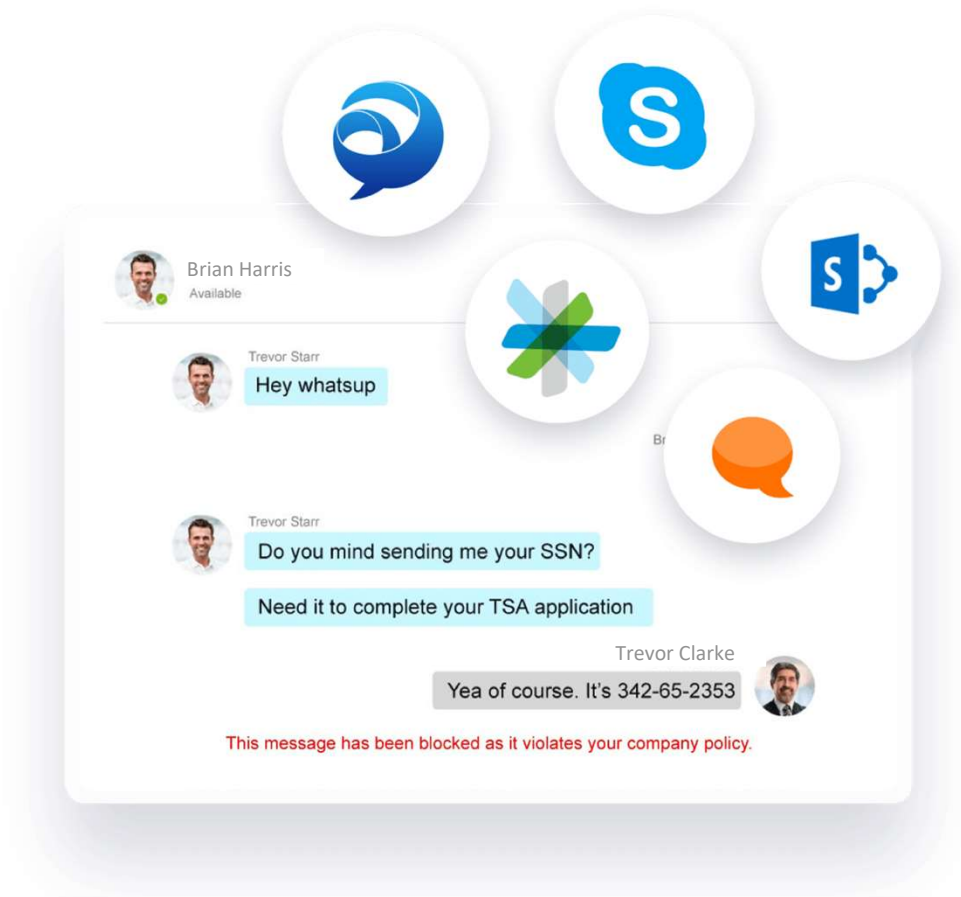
Brian Harris
Available

Trevor Starr
Hey whatsup

Br

Trevor Starr
Do you mind sending me your SSN?

Need it to complete your TSA application

Trevor Clarke
Yea of course. It's 342-65-2353

This message has been blocked as it violates your company policy.